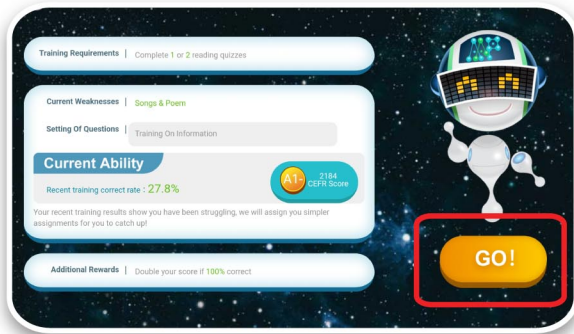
Training Requirements | Complete 1 or 2 reading quizzes

Current Weaknesses | Songs & Poem

Setting Of Questions | Training On Information

Current Ability

Recent training correct rate : 27.8%

A1- 2184 CEFR Score

Your recent training results show you have been struggling, we will assign you simpler assignments for you to catch up!

Additional Rewards | Double your score if 100% correct

GO!